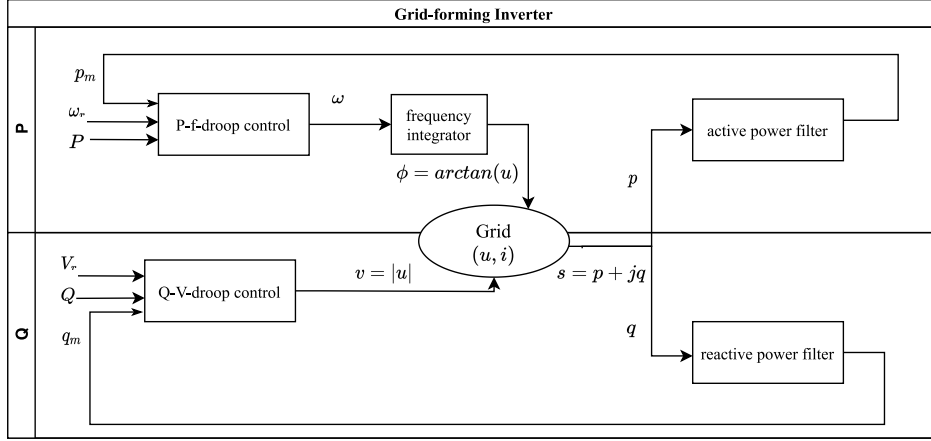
Grid-forming Inverter

P

$p_m$

$\omega_r$

$P$

P-f-droop control

$\omega$

frequency integrator

$\phi = arctan(u)$

active power filter

$p$

Grid $(u, i)$

Q

$V_r$

$Q$

Q-V-droop control

$v = |u|$

$s = p + jq$

$q_m$

$q$

reactive power filter